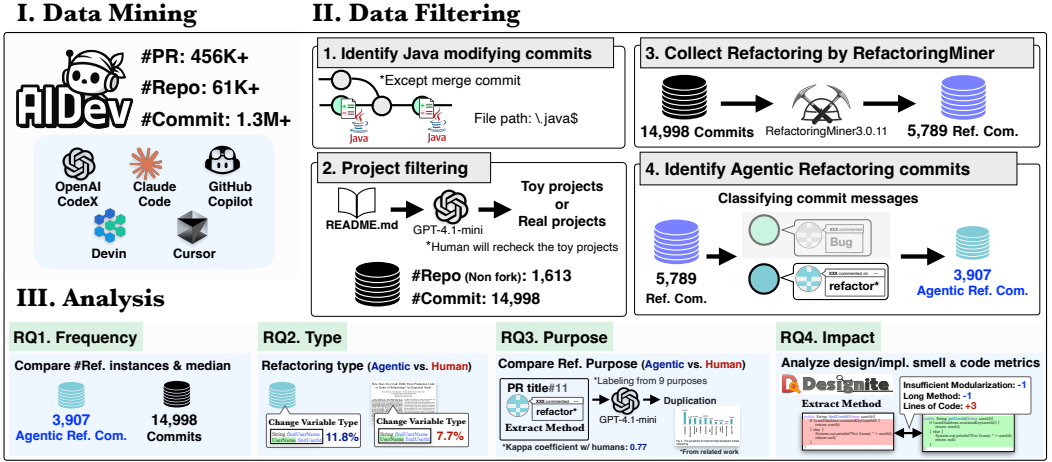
I. Data Mining

AIDev

#PR: 456K+
#Repo: 61K+
#Commit: 1.3M+

OpenAI CodeX
Claude Code
GitHub Copilot
Devin
Cursor

II. Data Filtering

1. Identify Java modifying commits

*Except merge commit

Java
Java

File path: \.java$

2. Project filtering

README.md
GPT-4.1-mini
Toy projects or Real projects
*Human will recheck the toy projects

#Repo (Non fork): 1,613
#Commit: 14,998

3. Collect Refactoring by RefactoringMiner

14,998 Commits
RefactoringMiner3.0.11
5,789 Ref. Com.

4. Identify Agentic Refactoring commits

Classifying commit messages

5,789 Ref. Com.
Bug
refactor*
3,907 Agentic Ref. Com.

III. Analysis

RQ1. Frequency

Compare #Ref. instances & median

3,907 Agentic Ref. Com.
14,998 Commits

RQ2. Type

Refactoring type (Agentic vs. Human)

Change Variable Type 11.8%
Change Variable Type 7.7%

RQ3. Purpose

Compare Ref. Purpose (Agentic vs. Human)

PR title#11
refactor*
Extract Method
*Labeling from 9 purposes
GPT-4.1-mini
Duplication
*Kappa coefficient w/ humans: 0.77
*From related work

RQ4. Impact

Analyze design/impl. smell & code metrics

Designite

Extract Method

Insufficient Modularization: -1
Long Method: -1
Lines of Code: +3